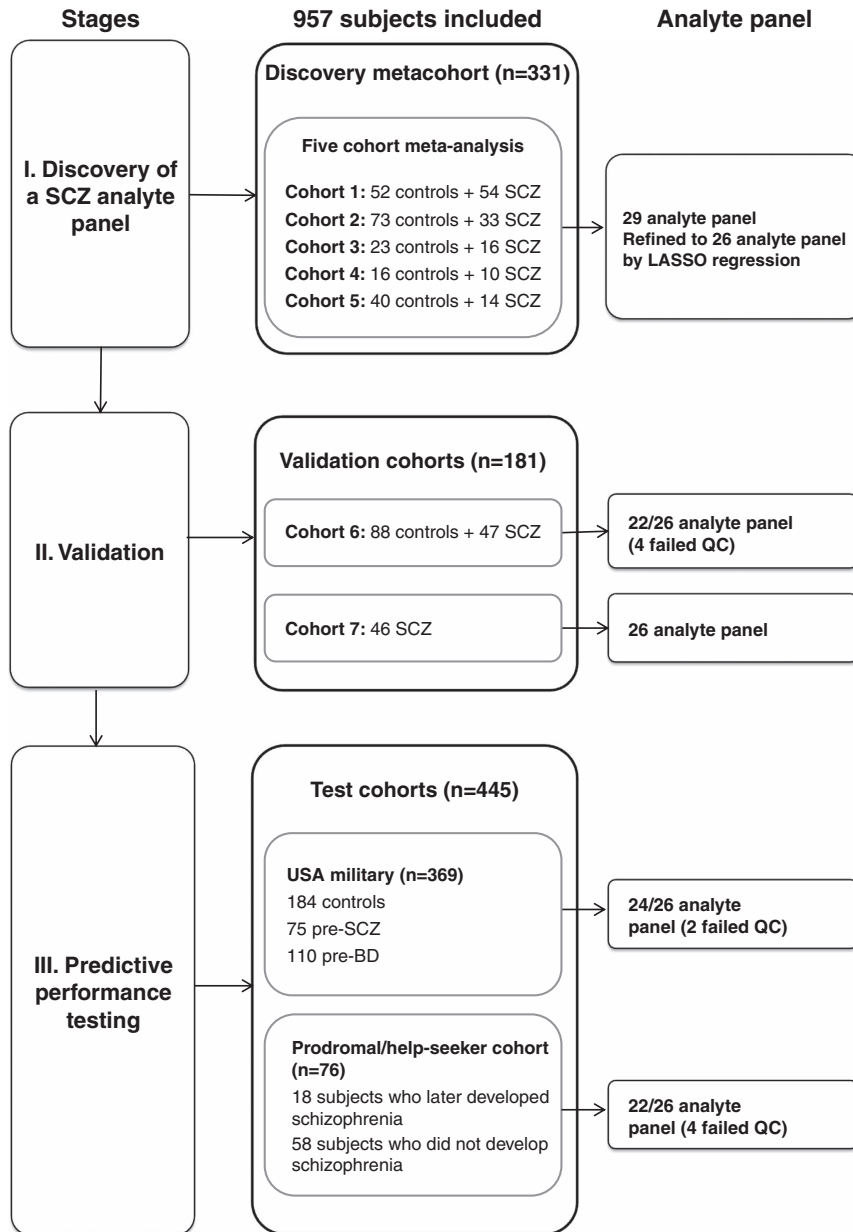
Stages

957 subjects included

Analyte panel

I. Discovery of a SCZ analyte panel

Discovery metacohort (n=331)

Five cohort meta-analysis

Cohort 1: 52 controls + 54 SCZ
Cohort 2: 73 controls + 33 SCZ
Cohort 3: 23 controls + 16 SCZ
Cohort 4: 16 controls + 10 SCZ
Cohort 5: 40 controls + 14 SCZ

29 analyte panel
Refined to 26 analyte panel by LASSO regression

II. Validation

Validation cohorts (n=181)

Cohort 6: 88 controls + 47 SCZ

22/26 analyte panel (4 failed QC)

Cohort 7: 46 SCZ

26 analyte panel

III. Predictive performance testing

Test cohorts (n=445)

USA military (n=369)
184 controls
75 pre-SCZ
110 pre-BD

24/26 analyte panel (2 failed QC)

Prodromal/help-seeker cohort (n=76)
18 subjects who later developed schizophrenia
58 subjects who did not develop schizophrenia

22/26 analyte panel (4 failed QC)